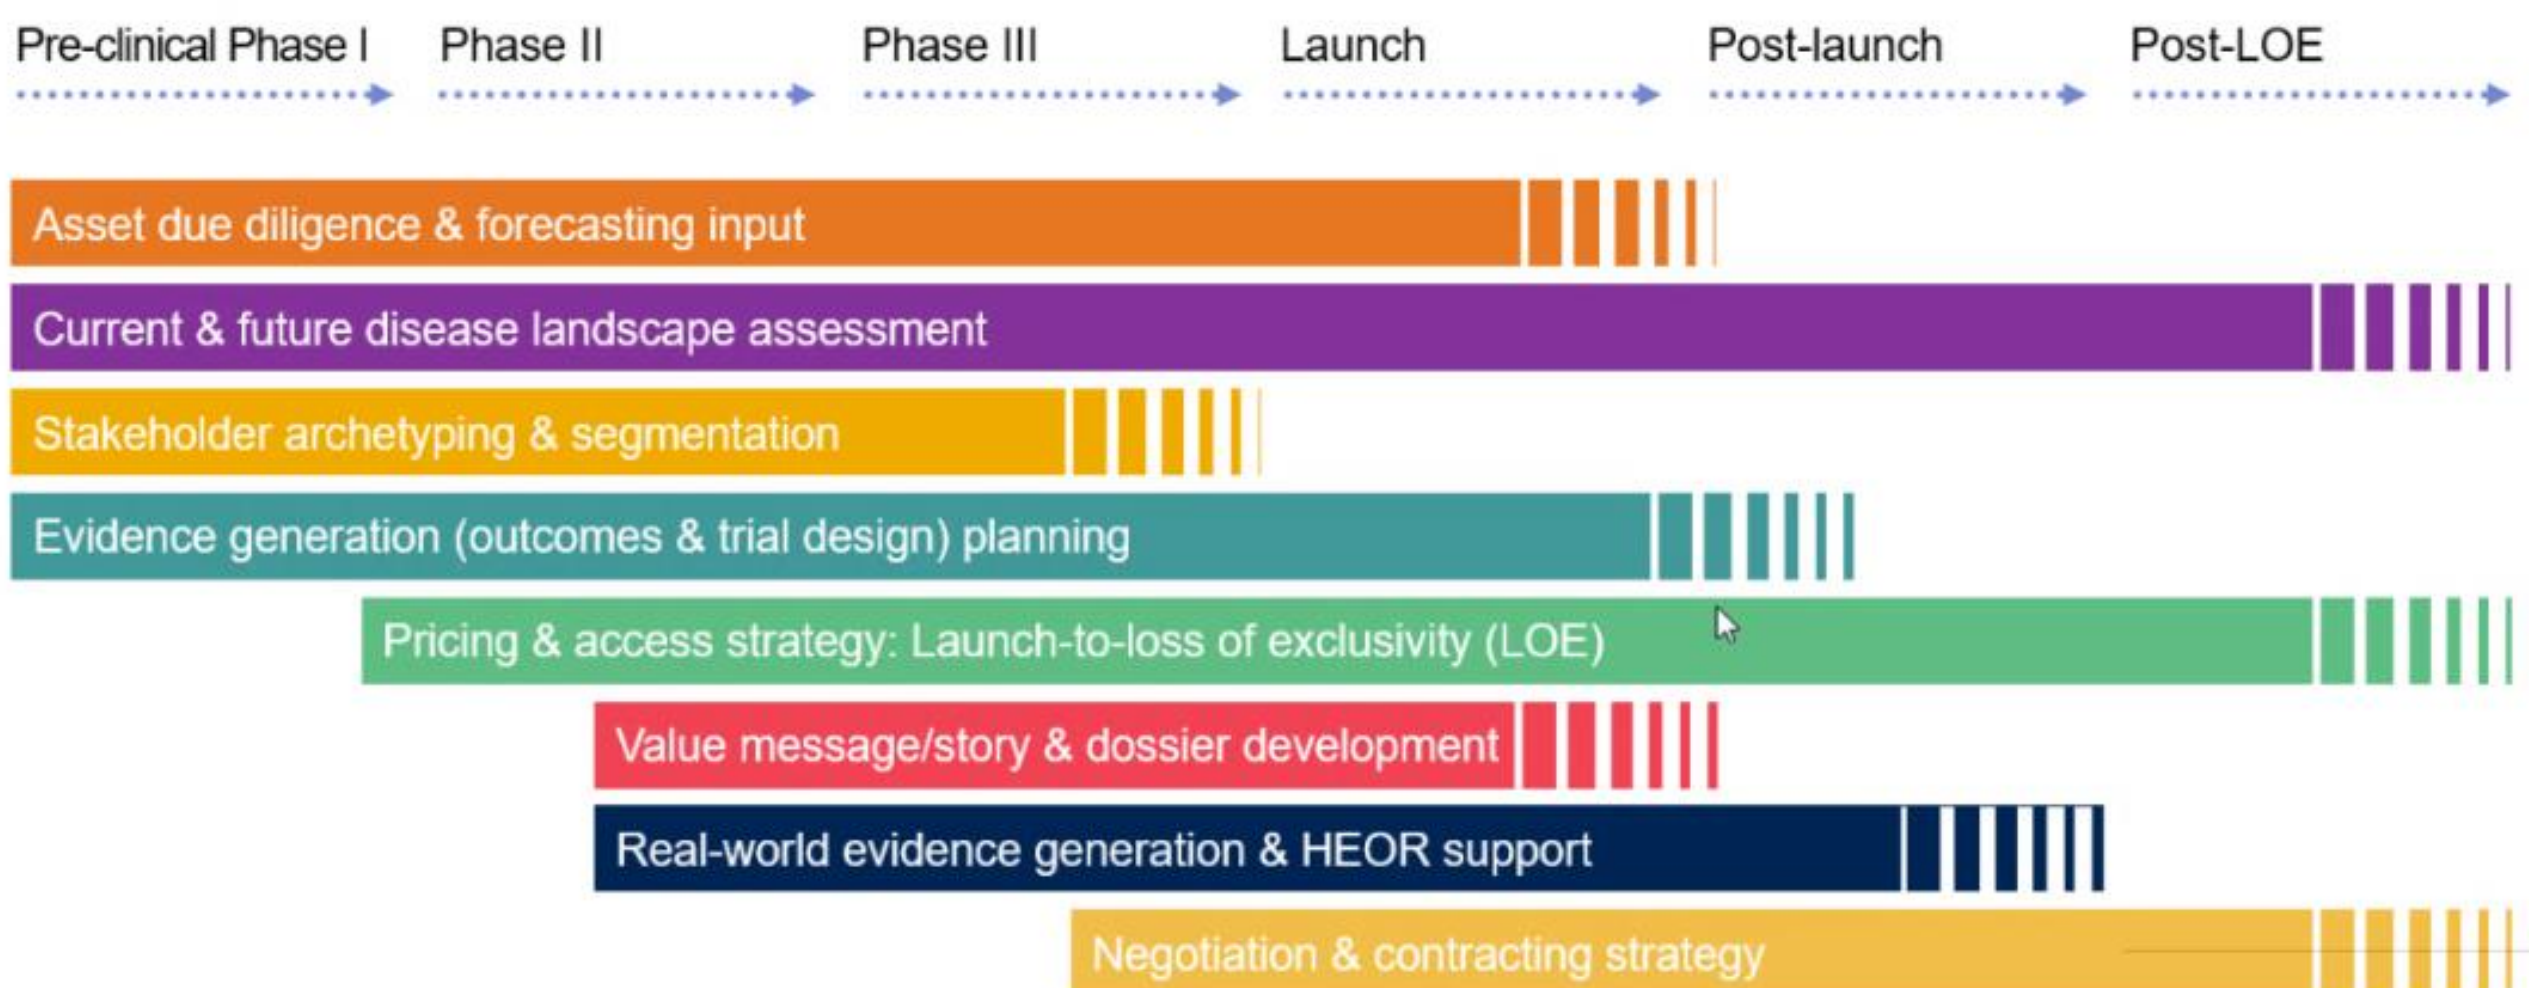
Pre-clinical Phase I Phase II Phase III Launch Post-launch Post-LOE

Asset due diligence & forecasting input

Current & future disease landscape assessment

Stakeholder archetyping & segmentation

Evidence generation (outcomes & trial design) planning

Pricing & access strategy: Launch-to-loss of exclusivity (LOE)

Value message/story & dossier development

Real-world evidence generation & HEOR support

Negotiation & contracting strategy